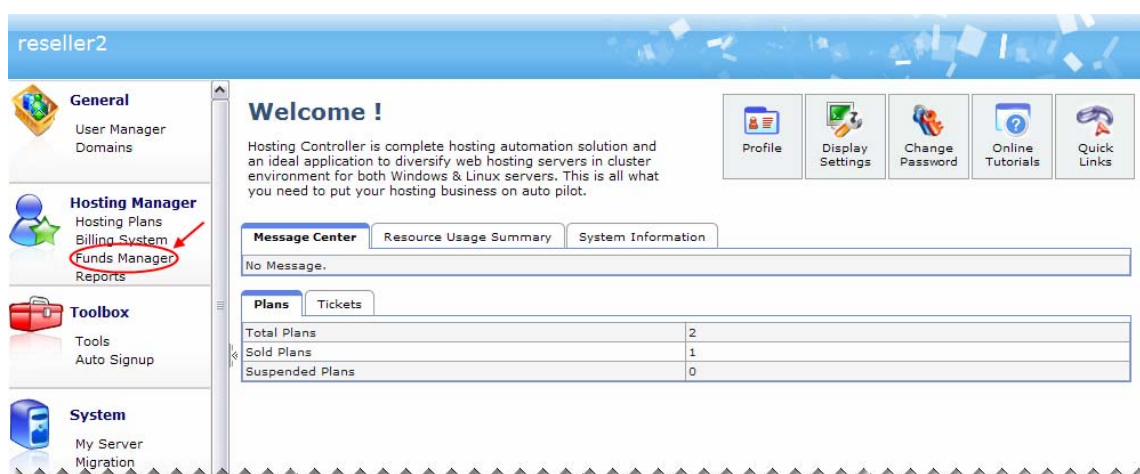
reseller2

General
User Manager
Domains

Hosting Manager
Hosting Plans
Billing System
Funds Manager
Reports

Toolbox
Tools
Auto Signup

System
My Server
Migration

Welcome !

Hosting Controller is complete hosting automation solution and an ideal application to diversify web hosting servers in cluster environment for both Windows & Linux servers. This is all what you need to put your hosting business on auto pilot.

Profile
Display Settings
Change Password
Online Tutorials
Quick Links

Message Center
Resource Usage Summary
System Information

No Message.

Plans
Tickets

| | |
|---|---|
| Total Plans | 2 |
| Sold Plans | 1 |
| Suspended Plans | 0 |